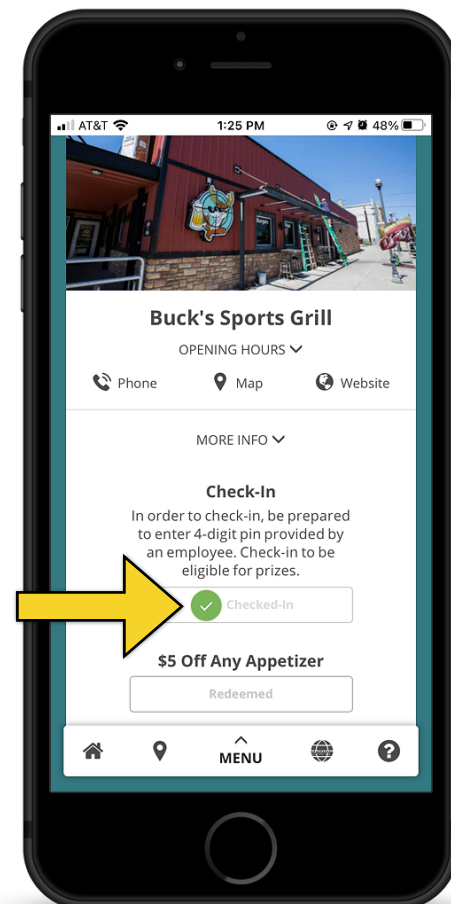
AT&T 1:25 PM 48%

Buck's Sports Grill

OPENING HOURS

Phone Map Website

MORE INFO

Check-In

In order to check-in, be prepared to enter 4-digit pin provided by an employee. Check-in to be eligible for prizes.

Checked-In

$5 Off Any Appetizer

Redeemed

MENU